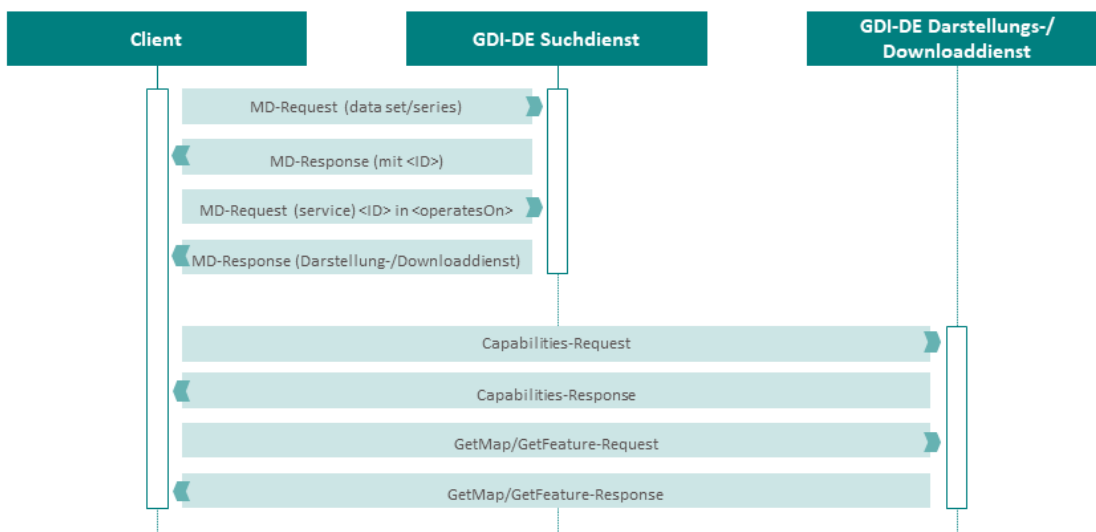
Client

GDI-DE Suchdienst

GDI-DE Darstellungs-/ Downloaddienst

MD-Request (data set/series)

MD-Response (mit <ID>)

MD-Request (service) <ID> in <operatesOn>

MD-Response (Darstellung-/Downloaddienst)

Capabilities-Request

Capabilities-Response

GetMap/GetFeature-Request

GetMap/GetFeature-Response